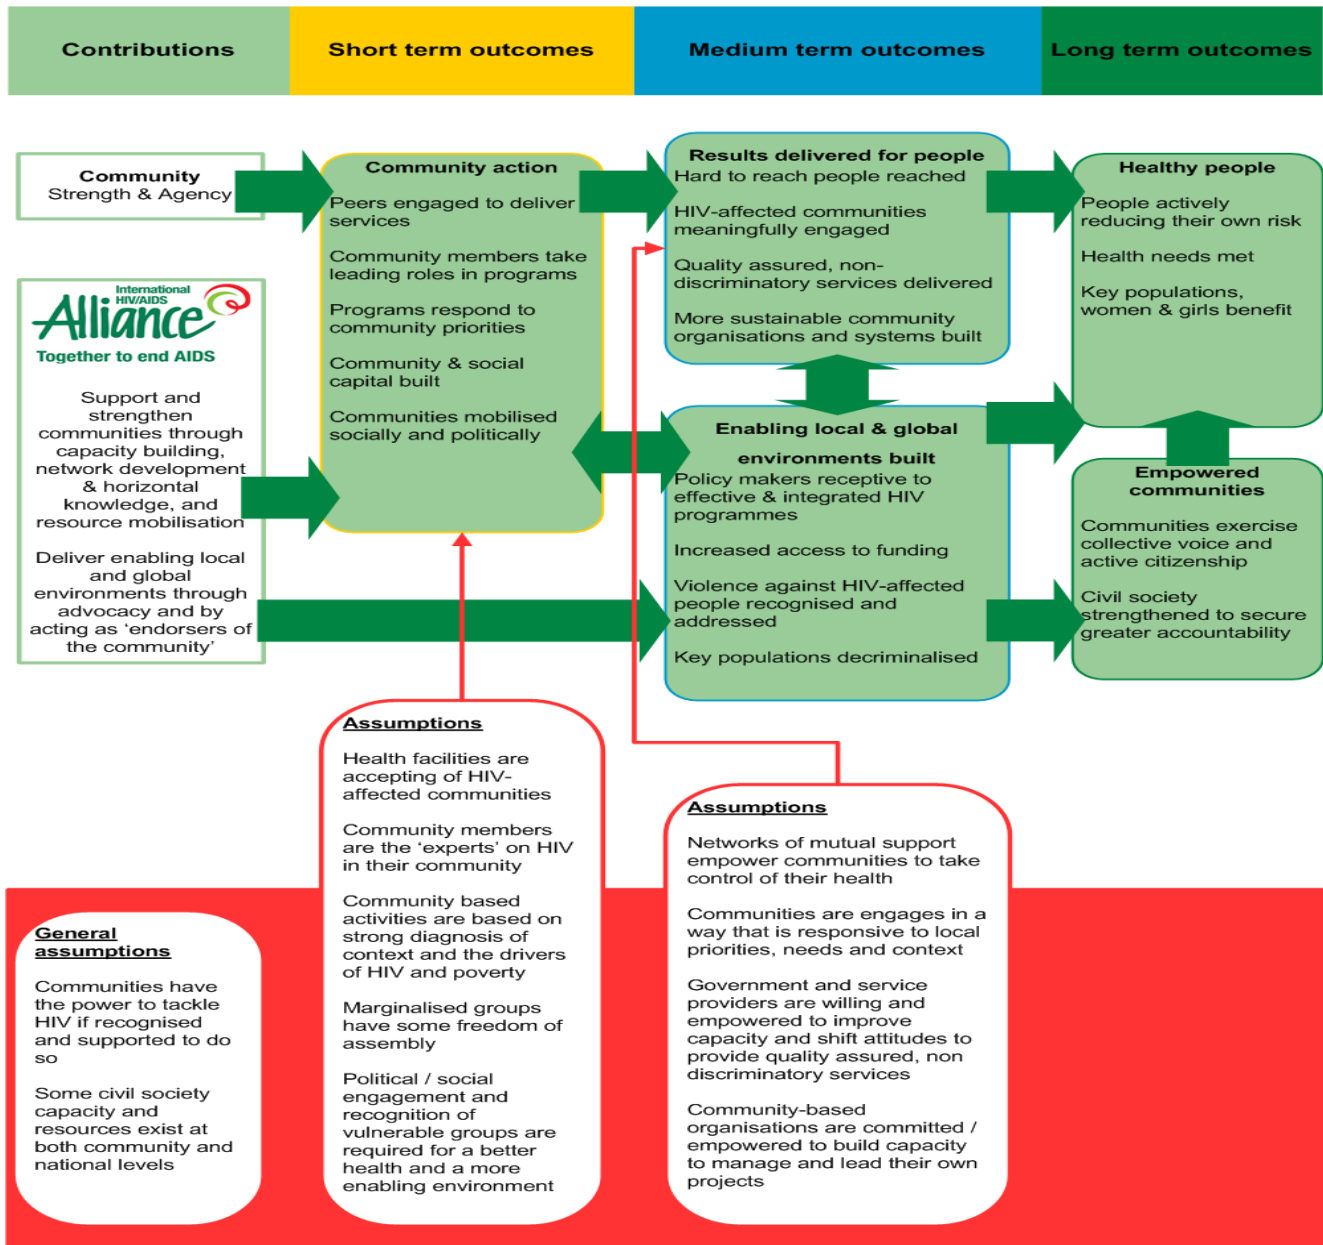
Contributions

Short term outcomes

Medium term outcomes

Long term outcomes

Community
Strength & Agency

International HIV/AIDS Alliance
Together to end AIDS

Support and strengthen communities through capacity building, network development & horizontal knowledge, and resource mobilisation

Deliver enabling local and global environments through advocacy and by acting as 'endorsers of the community'

Community action

Peers engaged to deliver services

Community members take leading roles in programs

Programs respond to community priorities

Community & social capital built

Communities mobilised socially and politically

Results delivered for people
Hard to reach people reached

HIV-affected communities meaningfully engaged

Quality assured, non-discriminatory services delivered

More sustainable community organisations and systems built

Enabling local & global environments built
Policy makers receptive to effective & integrated HIV programmes

Increased access to funding

Violence against HIV-affected people recognised and addressed

Key populations decriminalised

Healthy people

People actively reducing their own risk

Health needs met

Key populations, women & girls benefit

Empowered communities

Communities exercise collective voice and active citizenship

Civil society strengthened to secure greater accountability

General assumptions

Communities have the power to tackle HIV if recognised and supported to do so

Some civil society capacity and resources exist at both community and national levels

Assumptions

Health facilities are accepting of HIV-affected communities

Community members are the 'experts' on HIV in their community

Community based activities are based on strong diagnosis of context and the drivers of HIV and poverty

Marginalised groups have some freedom of assembly

Political / social engagement and recognition of vulnerable groups are required for a better health and a more enabling environment

Assumptions

Networks of mutual support empower communities to take control of their health

Communities are engages in a way that is responsive to local priorities, needs and context

Government and service providers are willing and empowered to improve capacity and shift attitudes to provide quality assured, non discriminatory services

Community-based organisations are committed / empowered to build capacity to manage and lead their own projects